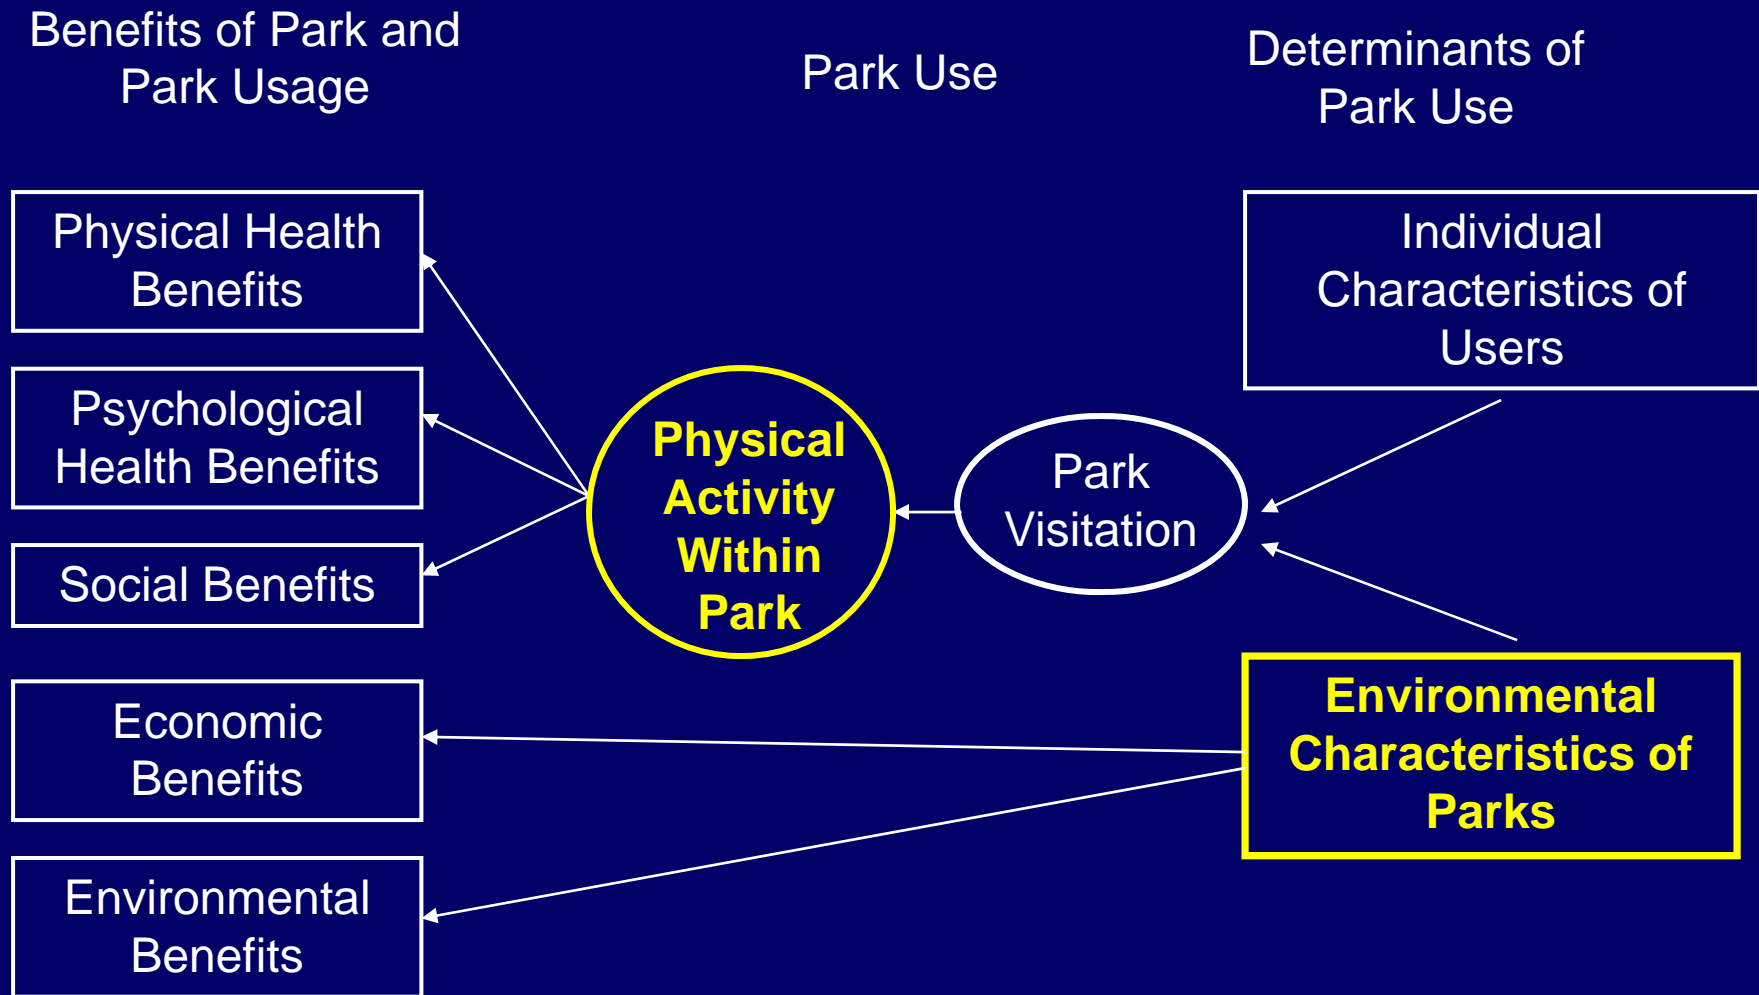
Benefits of Park and Park Usage

Park Use

Determinants of Park Use

Physical Health Benefits

Psychological Health Benefits

Social Benefits

Economic Benefits

Environmental Benefits

Physical Activity Within Park

Park Visitation

Individual Characteristics of Users

Environmental Characteristics of Parks